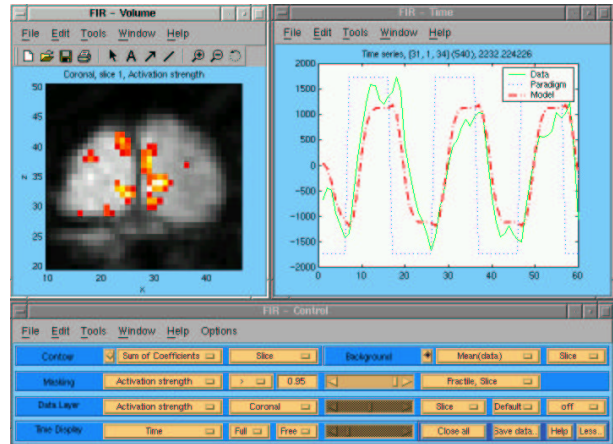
FIR - Volume

File Edit Tools Window Help

Coronal, slice 1, Activation strength

50
45
40
35
30
25
20

z

20 30 40
x

FIR - Time

File Edit Tools Window Help

Time series, (31, 1, 34) (540), 2232 224226

Data
Paradigm
Model

2000
1500
1000
500
0
-500
-1000
-1500
-2000

0 10 20 30 40 50 60

FIR - Control

File Edit Tools Window Help Options

Contour | Sum of Coefficients | Slice | Background | Mean(data) | Slice

Masking | Activation strength | > | 0.95 | Fractile, Slice

Data Layer | Activation strength | Coronal | Slice | Default | off

Time Display | Time | Full | Free | Close all | Save data | Help | Less